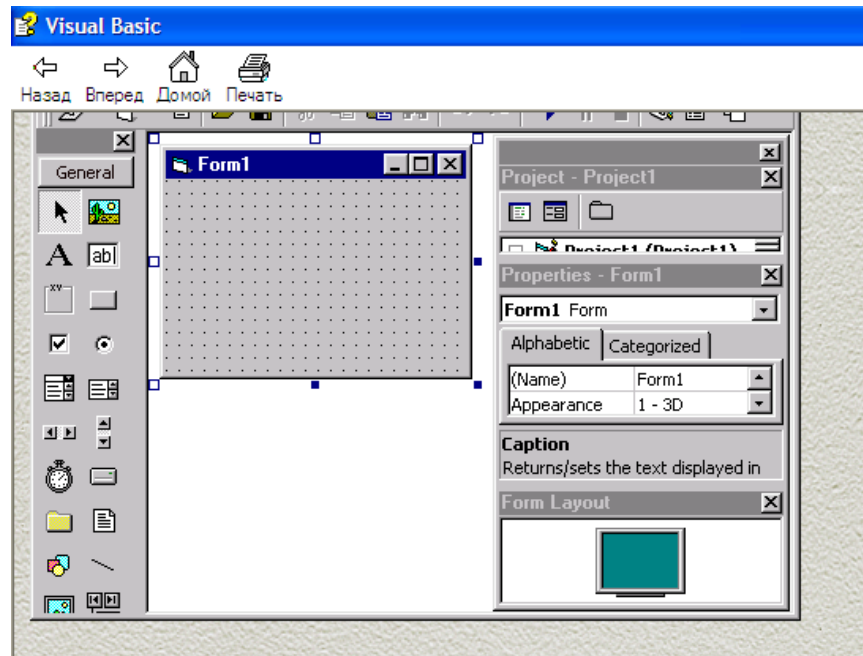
Visual Basic

Назад Вперед Домой Печать

General

A abl

Form1

Project - Project1

Project1 (Project1)

Properties - Form1

Form1 Form

Alphabetic Categorized

| (Name) | Form1 |
|---|---|
| Appearance | 1 - 3D |

Caption
Returns/sets the text displayed in

Form Layout